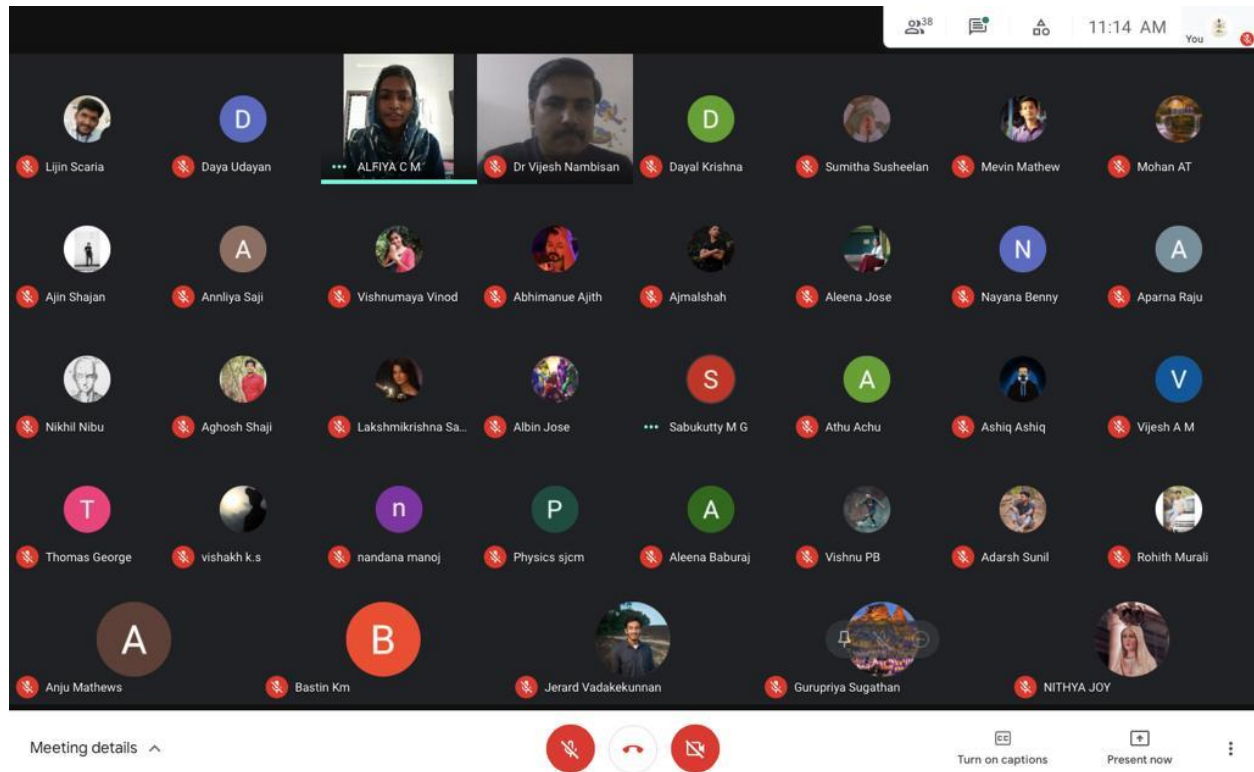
38

11:14 AM

You

Lijin Scaria

D

Daya Udayan

ALFIYA C M

Dr Vijesh Nambisan

D

Dayal Krishna

Sumitha Susheelan

Mevin Mathew

Mohan AT

Ajin Shajan

A

Annliya Saji

Vishnumaya Vinod

Abhimanue Ajith

Ajmalshah

Aleena Jose

N

Nayana Benny

A

Aparna Raju

Nikhil Nibu

Aghosh Shaji

Lakshmikrishna Sa...

Albin Jose

S

Sabukutty M G

A

Athu Achu

Ashiq Ashiq

V

Vijesh A M

T

Thomas George

vishakh k.s

n

nandana manoj

P

Physics sjcm

A

Aleena Baburaj

Vishnu PB

Adarsh Sunil

Rohith Murali

A

Anju Mathews

B

Bastin Km

Jerard Vadakekunnan

Gurupriya Sugathan

NITHYA JOY

Meeting details

Turn on captions

Present now